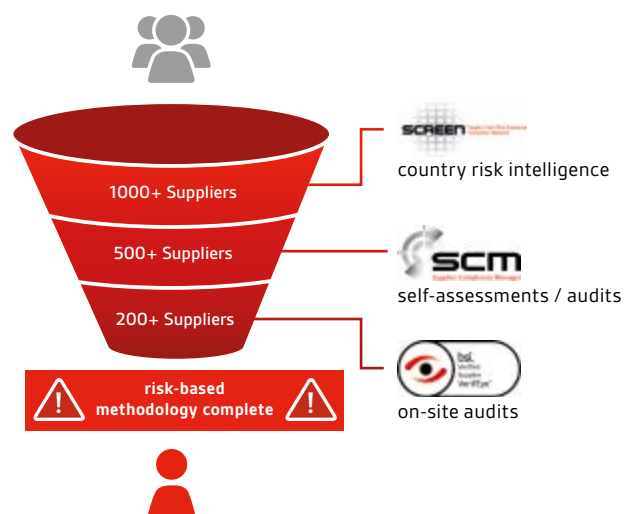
1000+ Suppliers

500+ Suppliers

200+ Suppliers

risk-based methodology complete

SCREEN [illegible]

country risk intelligence

SCM

Supplier Compliance Manager

self-assessments / audits

bsi. Verified Supplier VerifEye

on-site audits